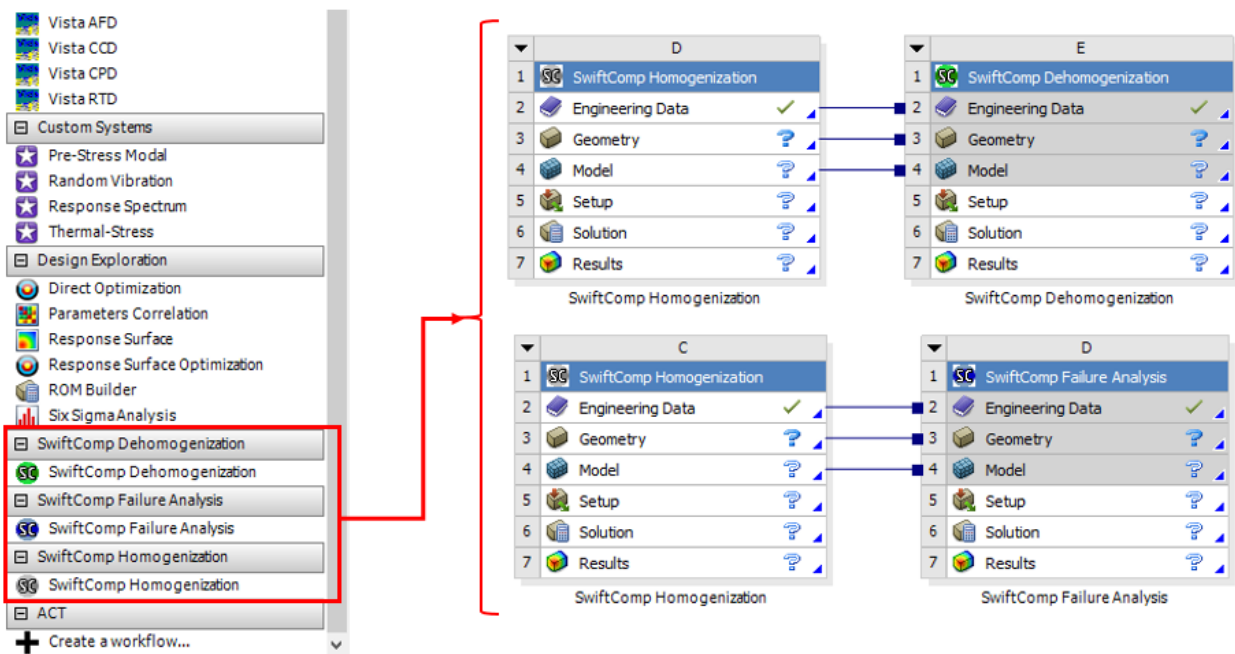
Vista AFD
Vista CCD
Vista CPD
Vista RTD
⊟ Custom Systems
Pre-Stress Modal
Random Vibration
Response Spectrum
Thermal-Stress
⊟ Design Exploration
Direct Optimization
Parameters Correlation
Response Surface
Response Surface Optimization
ROM Builder
Six Sigma Analysis
⊟ SwiftComp Dehomogenization
SwiftComp Dehomogenization
⊟ SwiftComp Failure Analysis
SwiftComp Failure Analysis
⊟ SwiftComp Homogenization
SwiftComp Homogenization
⊟ ACT
Create a workflow...

| | D | |
|---|---|---|
| 1 | SwiftComp Homogenization | |
| 2 | Engineering Data | ✓ |
| 3 | Geometry | ? |
| 4 | Model | ? |
| 5 | Setup | ? |
| 6 | Solution | ? |
| 7 | Results | ? |

SwiftComp Homogenization

| | E | |
|---|---|---|
| 1 | SwiftComp Dehomogenization | |
| 2 | Engineering Data | ✓ |
| 3 | Geometry | ? |
| 4 | Model | ? |
| 5 | Setup | ? |
| 6 | Solution | ? |
| 7 | Results | ? |

SwiftComp Dehomogenization

| | C | |
|---|---|---|
| 1 | SwiftComp Homogenization | |
| 2 | Engineering Data | ✓ |
| 3 | Geometry | ? |
| 4 | Model | ? |
| 5 | Setup | ? |
| 6 | Solution | ? |
| 7 | Results | ? |

SwiftComp Homogenization

| | D | |
|---|---|---|
| 1 | SwiftComp Failure Analysis | |
| 2 | Engineering Data | ✓ |
| 3 | Geometry | ? |
| 4 | Model | ? |
| 5 | Setup | ? |
| 6 | Solution | ? |
| 7 | Results | ? |

SwiftComp Failure Analysis